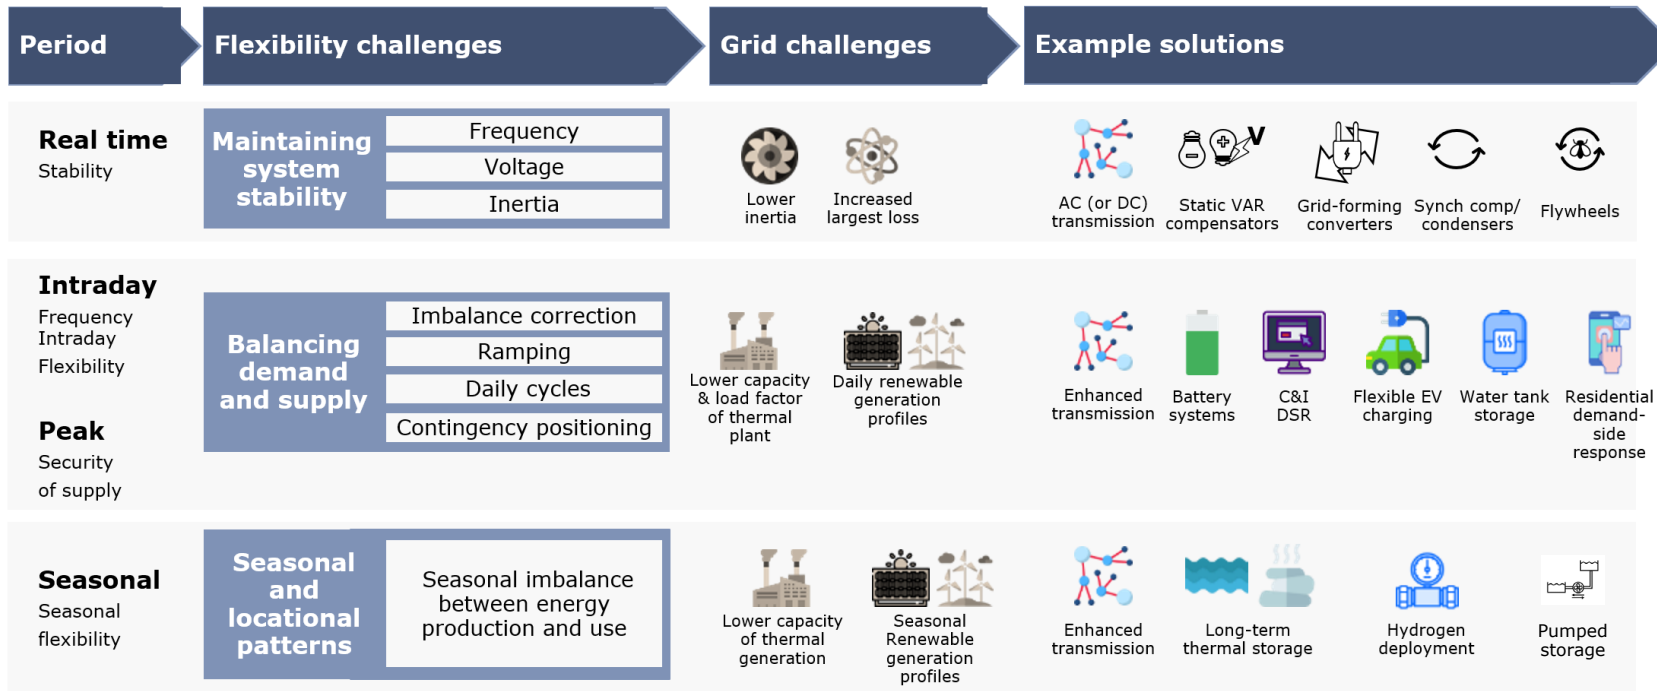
Period

Flexibility challenges

Grid challenges

Example solutions

Real time
Stability

Maintaining system stability

Frequency
Voltage
Inertia

Lower inertia

Increased largest loss

AC (or DC) transmission

Static VAR compensators

V

Grid-forming converters

Synch comp/ condensers

Flywheels

Intraday
Frequency Intraday Flexibility

Peak
Security of supply

Balancing demand and supply

Imbalance correction
Ramping
Daily cycles
Contingency positioning

Lower capacity & load factor of thermal plant

Daily renewable generation profiles

Enhanced transmission

Battery systems

C&I DSR

Flexible EV charging

Water tank storage

Residential demand-side response

Seasonal
Seasonal flexibility

Seasonal and locational patterns

Seasonal imbalance between energy production and use

Lower capacity of thermal generation

Seasonal Renewable generation profiles

Enhanced transmission

Long-term thermal storage

Hydrogen deployment

Pumped storage